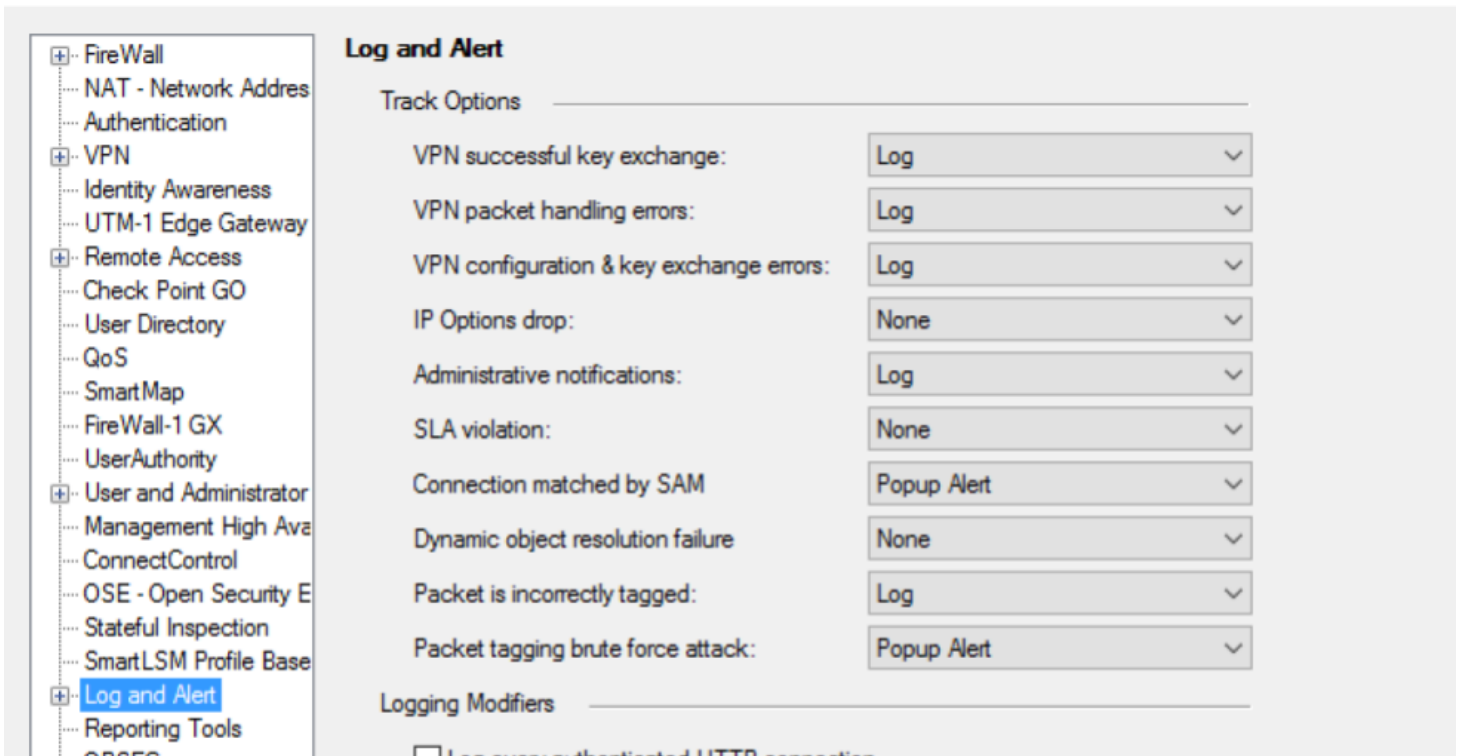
FireWall
NAT - Network Addres
Authentication
VPN
Identity Awareness
UTM-1 Edge Gateway
Remote Access
Check Point GO
User Directory
QoS
SmartMap
FireWall-1 GX
UserAuthority
User and Administrator
Management High Ava
ConnectControl
OSE - Open Security E
Stateful Inspection
SmartLSM Profile Base
Log and Alert
Reporting Tools
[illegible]

Log and Alert

Track Options

VPN successful key exchange: Log
VPN packet handling errors: Log
VPN configuration & key exchange errors: Log
IP Options drop: None
Administrative notifications: Log
SLA violation: None
Connection matched by SAM Popup Alert
Dynamic object resolution failure None
Packet is incorrectly tagged: Log
Packet tagging brute force attack: Popup Alert

Logging Modifiers

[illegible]